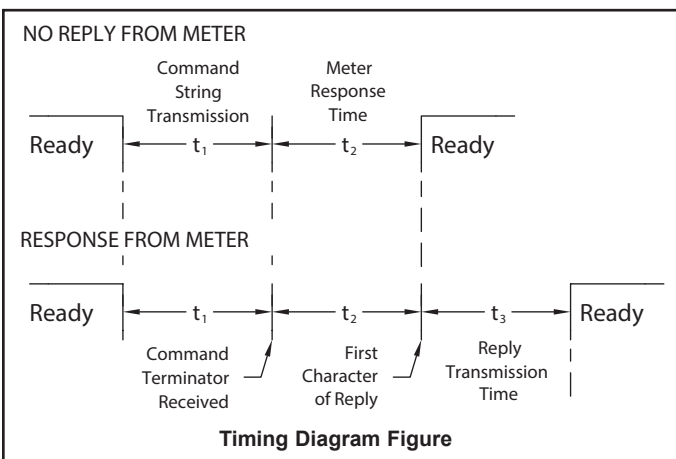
NO REPLY FROM METER

Command String Transmission

Meter Response Time

Ready

$t_1$

$t_2$

Ready

RESPONSE FROM METER

Ready

$t_1$

$t_2$

$t_3$

Ready

Command Terminator Received

First Character of Reply

Reply Transmission Time

**Timing Diagram Figure**